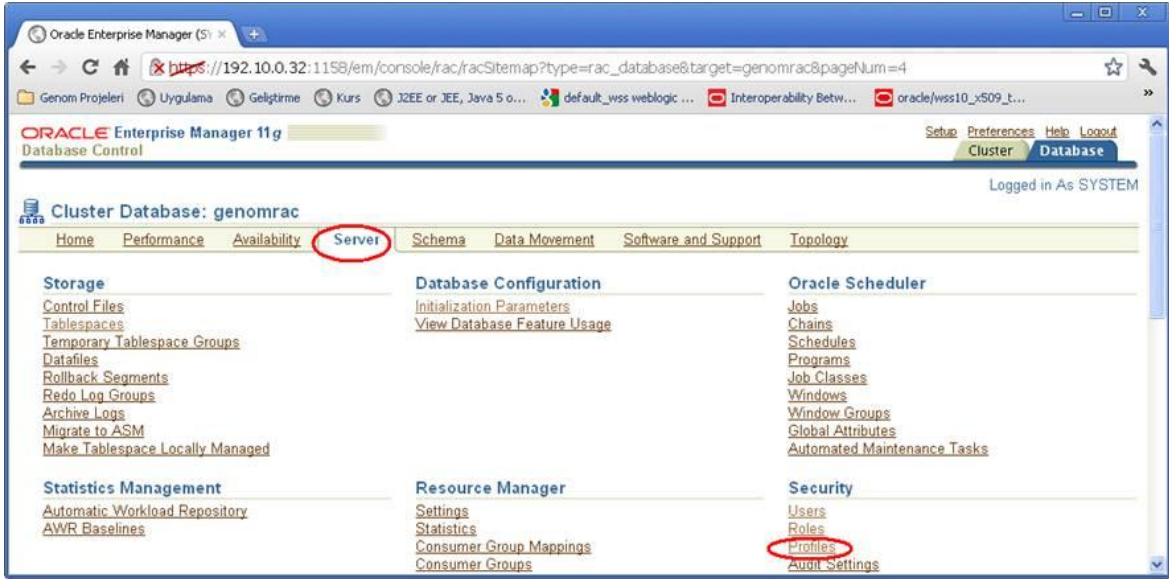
Oracle Enterprise Manager (SY ×

https://192.10.0.32:1158/em/console/rac/racSitemap?type=rac_database&target=genomrac&pageNum=4

Genom Projeleri Uygulama Geliştirme Kurs J2EE or JEE, Java 5 o... default_wss weblogic ... Interoperability Betw... oracle/wss10_x509_t...

ORACLE Enterprise Manager 11g
Database Control

Setup Preferences Help Logout
Cluster Database

Logged in As SYSTEM

Cluster Database: genomrac

Home Performance Availability Server Schema Data Movement Software and Support Topology

Storage
Control Files
Tablespaces
Temporary Tablespace Groups
Datafiles
Rollback Segments
Redo Log Groups
Archive Logs
Migrate to ASM
Make Tablespace Locally Managed

Statistics Management
Automatic Workload Repository
AWR Baselines

Database Configuration
Initialization Parameters
View Database Feature Usage

Resource Manager
Settings
Statistics
Consumer Group Mappings
Consumer Groups

Oracle Scheduler
Jobs
Chains
Schedules
Programs
Job Classes
Windows
Window Groups
Global Attributes
Automated Maintenance Tasks

Security
Users
Roles
Profiles
Audit Settings